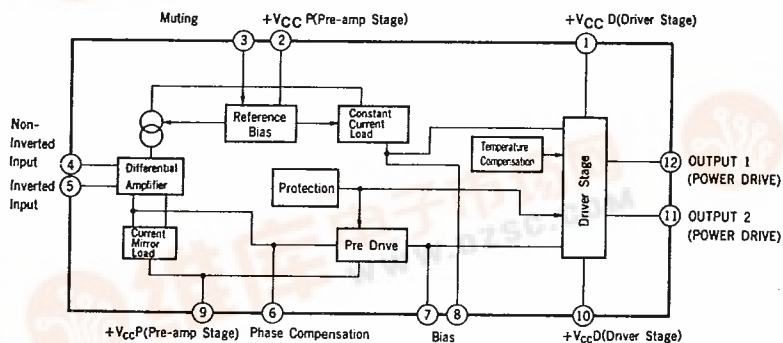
Muting

3

2

$+V_{CC}$ P(Pre-amp Stage)

$+V_{CC}$ D(Driver Stage)

1

Reference Bias

Constant Current Load

Non-Inverted Input

4

Inverted Input

5

Differential Amplifier

Temperature Compensation

Driver Stage

12 OUTPUT 1 (POWER DRIVE)

11 OUTPUT 2 (POWER DRIVE)

Protection

Current Mirror Load

Pre Drive

www.dzsc.com

9

6

7

8

10

$+V_{CC}$P(Pre-amp Stage)

Phase Compensation

Bias

$+V_{CC}$D(Driver Stage)